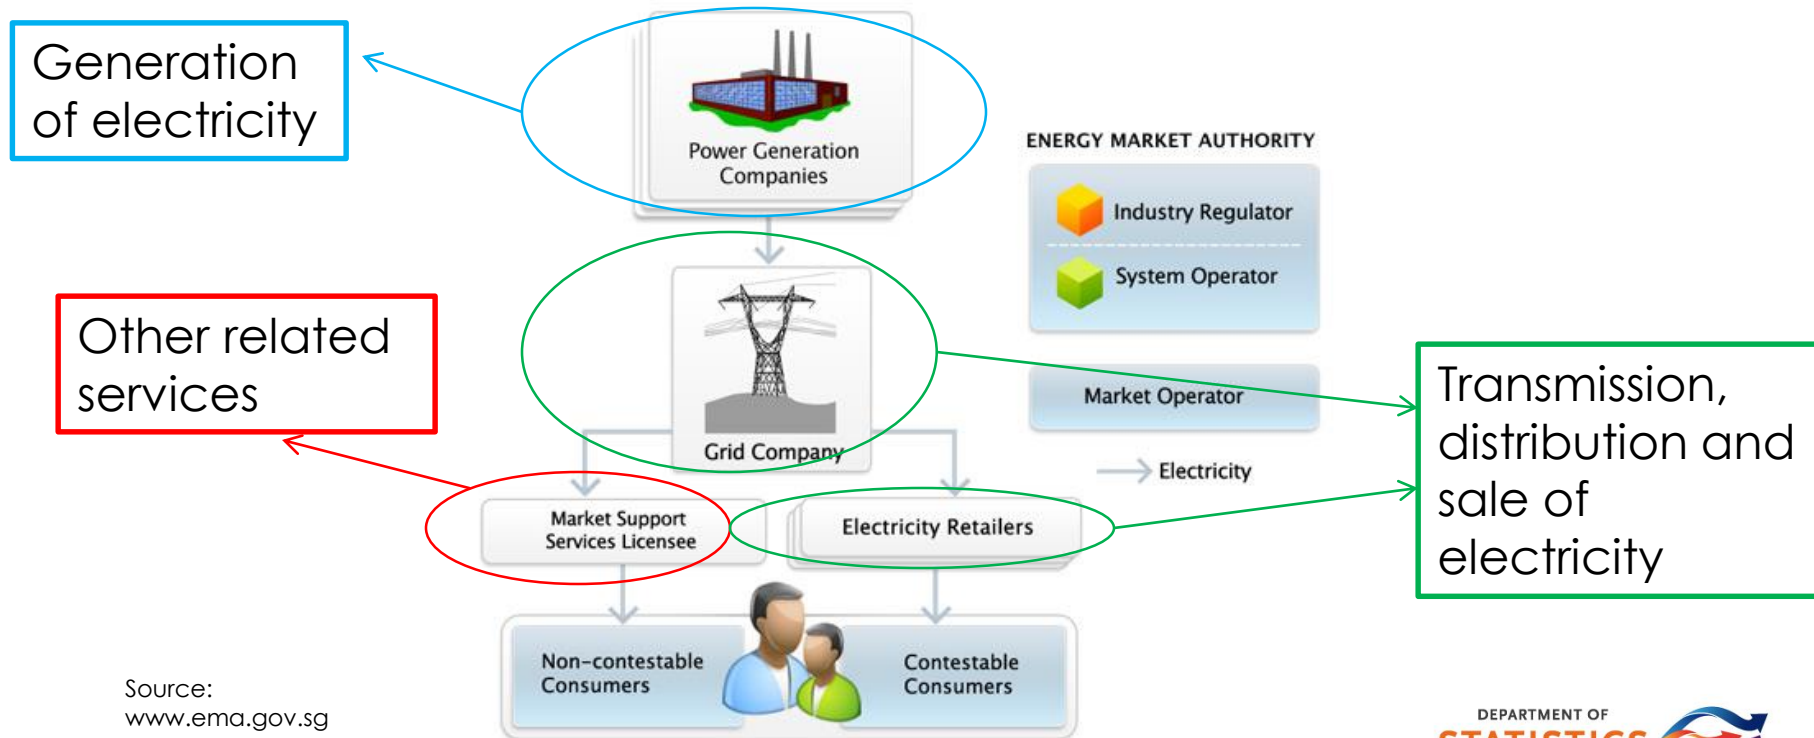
Generation of electricity

Power Generation Companies

ENERGY MARKET AUTHORITY

Industry Regulator

System Operator

Other related services

Grid Company

Market Operator

Transmission, distribution and sale of electricity

Electricity

Market Support Services Licensee

Electricity Retailers

Non-contestable Consumers

Contestable Consumers

Source: www.ema.gov.sg

DEPARTMENT OF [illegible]